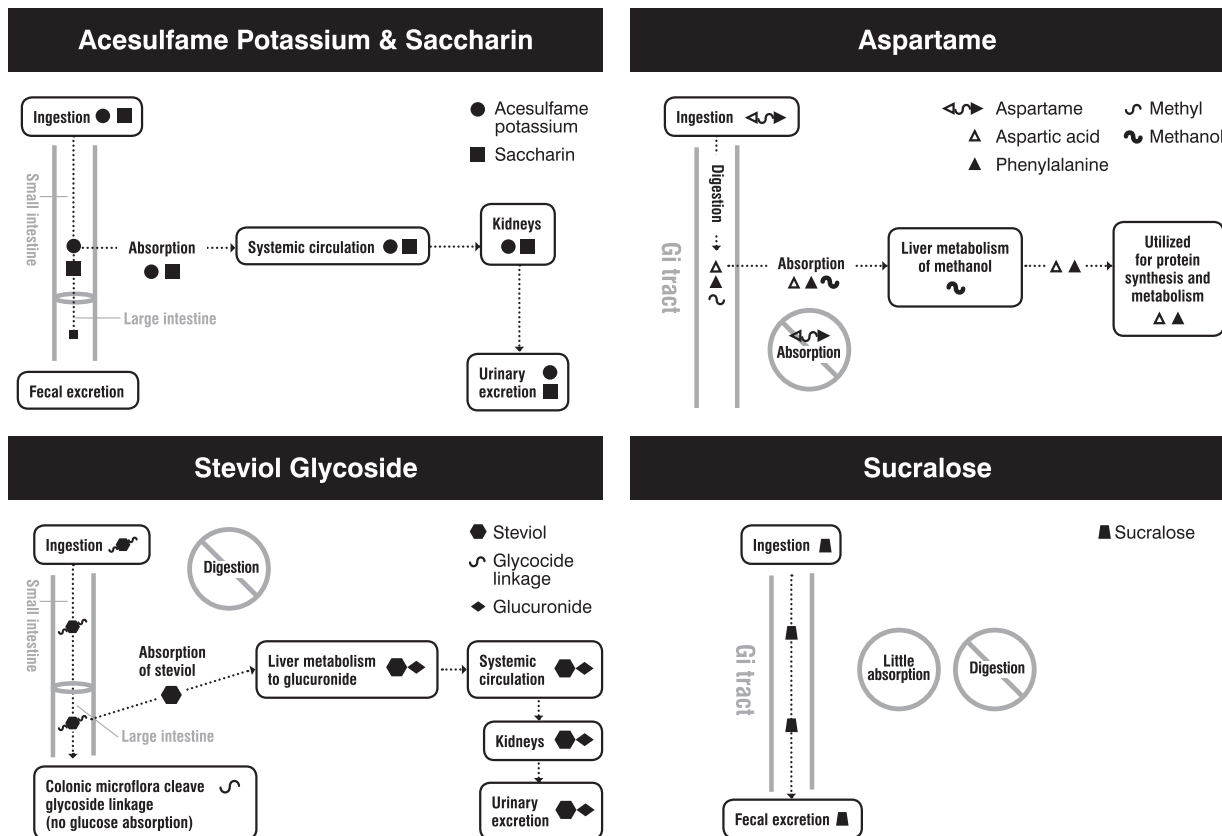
Acesulfame Potassium & Saccharin

Ingestion

Acesulfame potassium

Saccharin

Small intestine

Absorption

Systemic circulation

Kidneys

Large intestine

Fecal excretion

Urinary excretion

Aspartame

Ingestion

Aspartame

Methyl

Aspartic acid

Methanol

Phenylalanine

Digestion

Gi tract

Absorption

Liver metabolism of methanol

Utilized for protein synthesis and metabolism

Absorption

Steviol Glycoside

Ingestion

Digestion

Steviol

Glycocide linkage

Glucuronide

Small intestine

Absorption of steviol

Liver metabolism to glucuronide

Systemic circulation

Large intestine

Kidneys

Colonic microflora cleave glycoside linkage (no glucose absorption)

Urinary excretion

Sucralose

Ingestion

Sucralose

Gi tract

Little absorption

Digestion

Fecal excretion